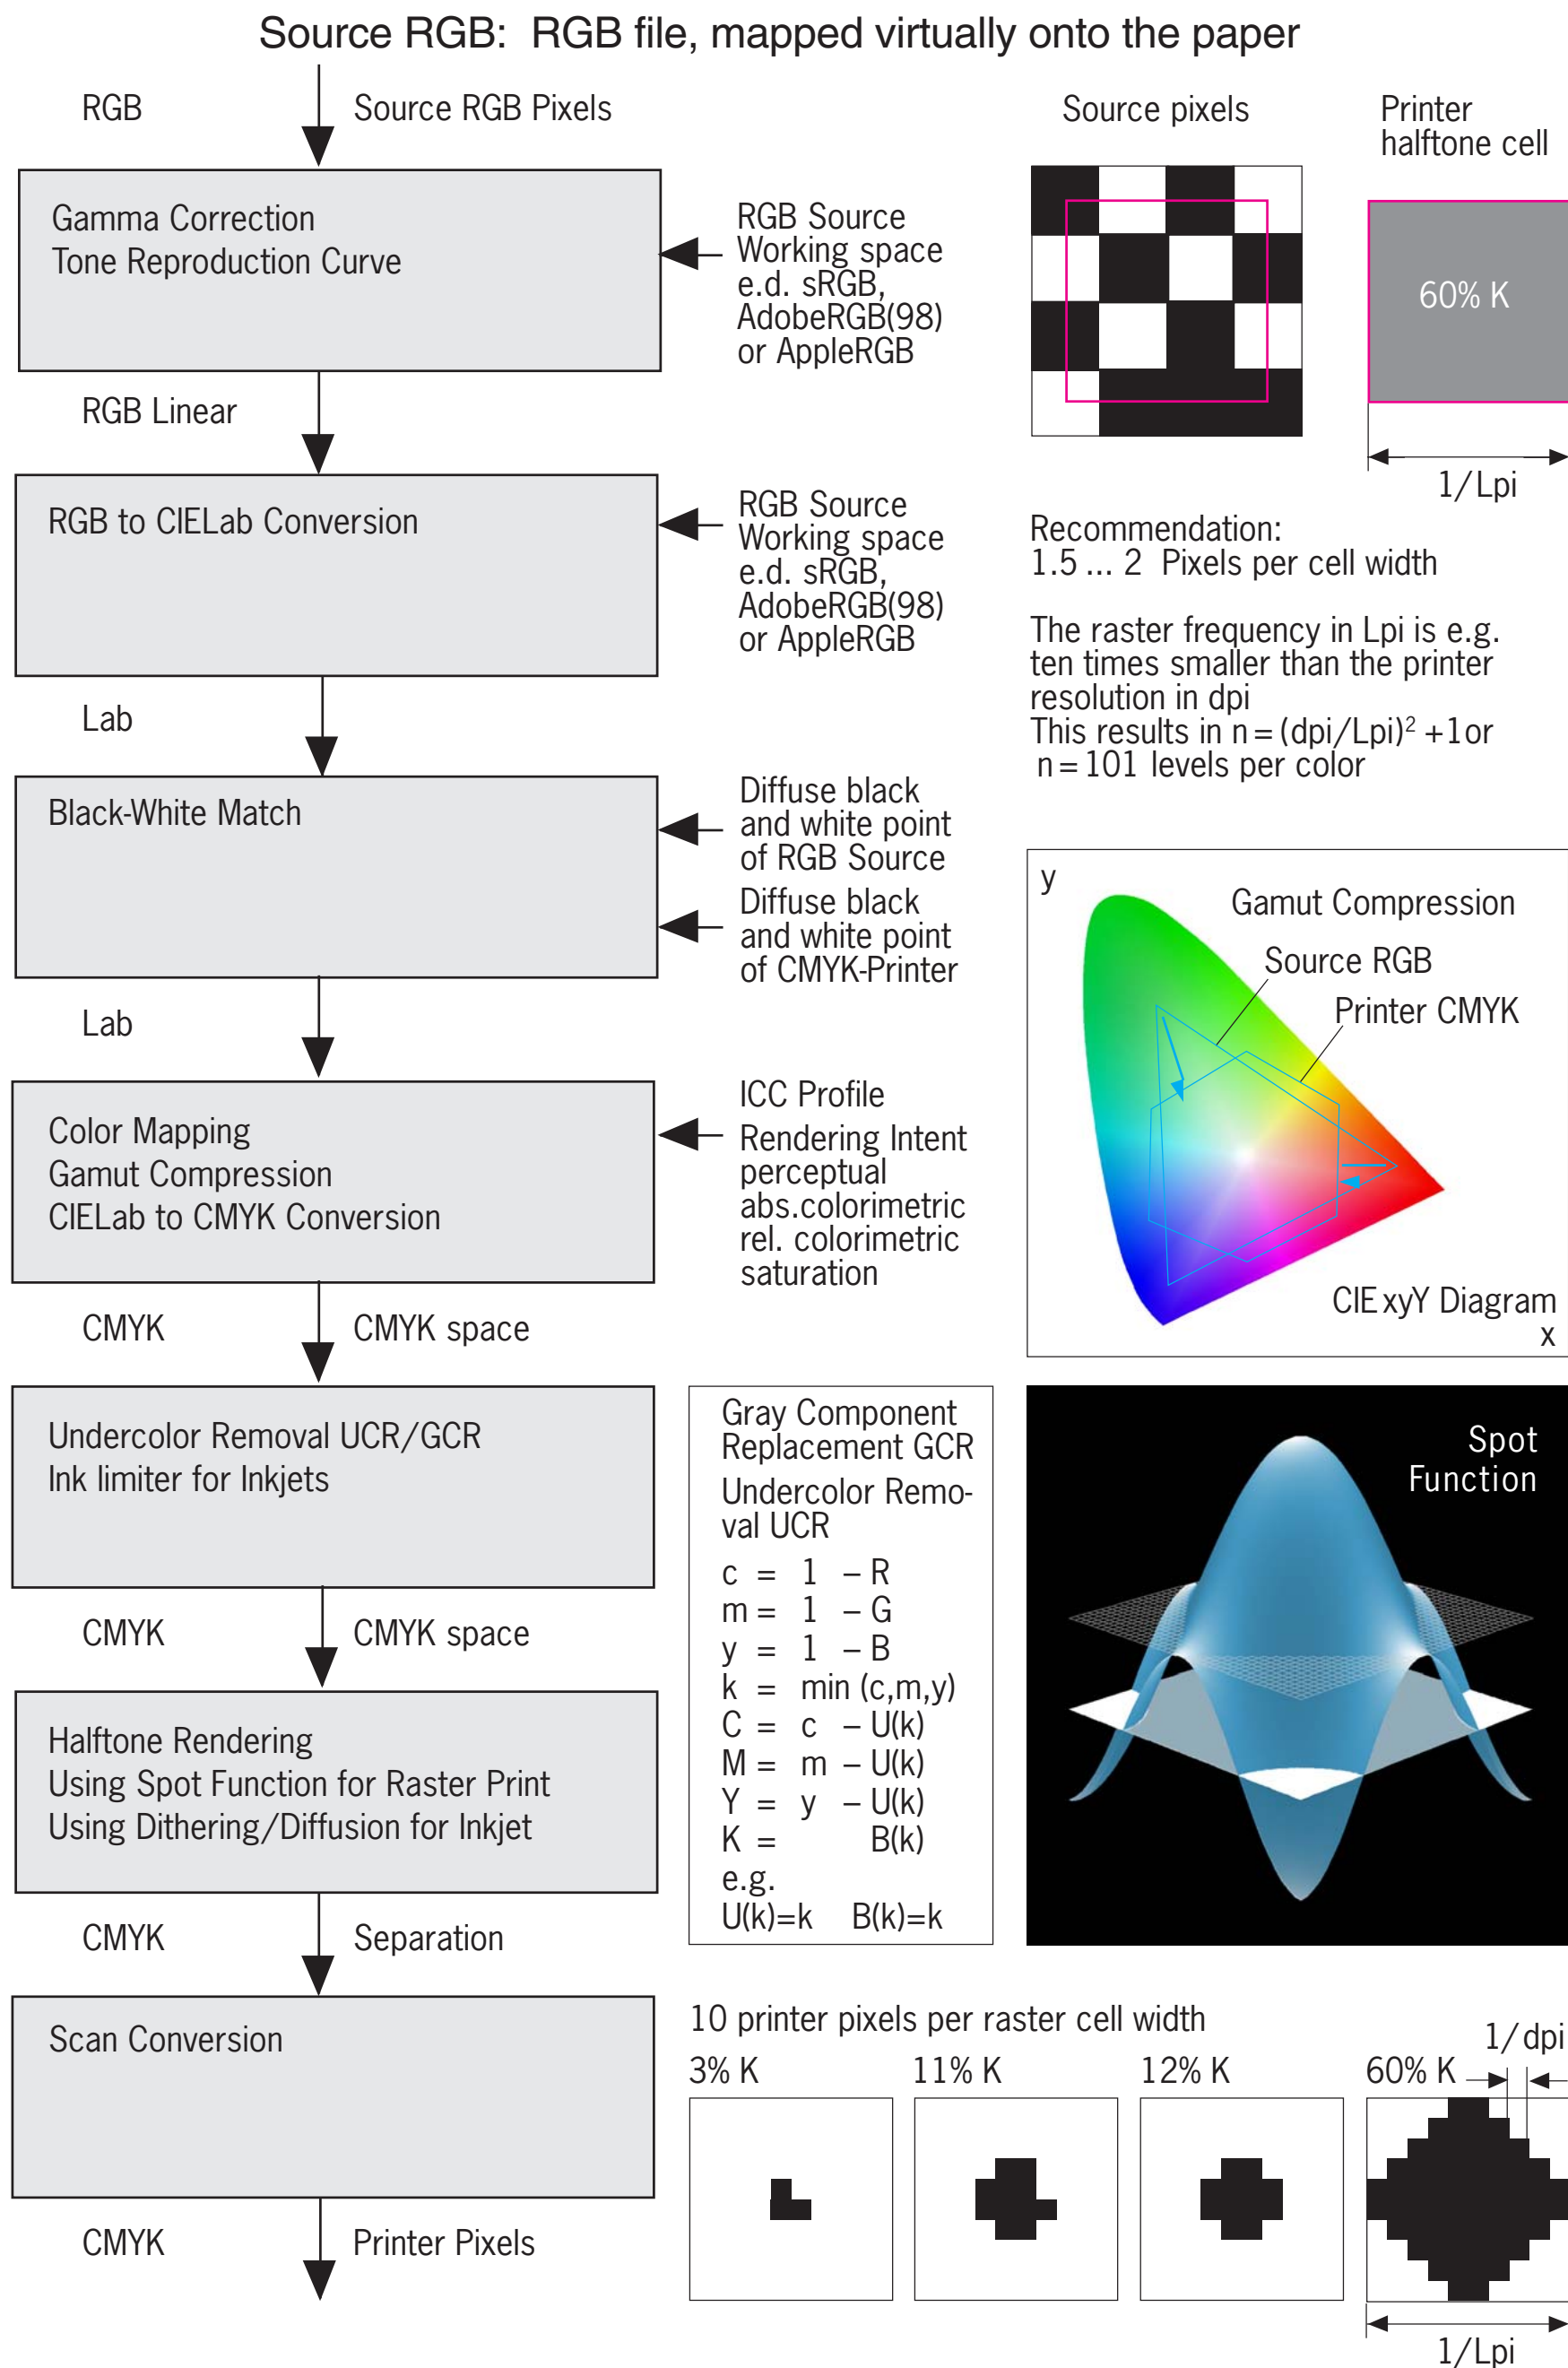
Source RGB: RGB file, mapped virtually onto the paper

RGB

Source RGB Pixels

Gamma Correction
Tone Reproduction Curve

RGB Source Working space e.d. sRGB, AdobeRGB(98) or AppleRGB

RGB Linear

RGB to CIELab Conversion

RGB Source Working space e.d. sRGB, AdobeRGB(98) or AppleRGB

Lab

Black-White Match

Diffuse black and white point of RGB Source

Diffuse black and white point of CMYK-Printer

Lab

Color Mapping
Gamut Compression
CIELab to CMYK Conversion

ICC Profile
Rendering Intent
perceptual
abs.colorimetric
rel. colorimetric
saturation

CMYK

CMYK space

Undercolor Removal UCR/GCR
Ink limiter for Inkjets

CMYK

CMYK space

Halftone Rendering
Using Spot Function for Raster Print
Using Dithering/Diffusion for Inkjet

CMYK

Separation

Scan Conversion

CMYK

Printer Pixels

Source pixels

Printer halftone cell

60% K

1/Lpi

Recommendation:
1.5 ... 2 Pixels per cell width

The raster frequency in Lpi is e.g. ten times smaller than the printer resolution in dpi
This results in n = (dpi/Lpi)$^2$ +1or n = 101 levels per color

y

Gamut Compression

Source RGB

Printer CMYK

CIE xyY Diagram

x

Gray Component Replacement GCR

Undercolor Removal UCR

c = 1 – R
m = 1 – G
y = 1 – B
k = min (c,m,y)
C = c – U(k)
M = m – U(k)
Y = y – U(k)
K = B(k)
e.g.
U(k)=k B(k)=k

Spot Function

10 printer pixels per raster cell width

3% K

11% K

12% K

60% K

1/dpi

1/Lpi